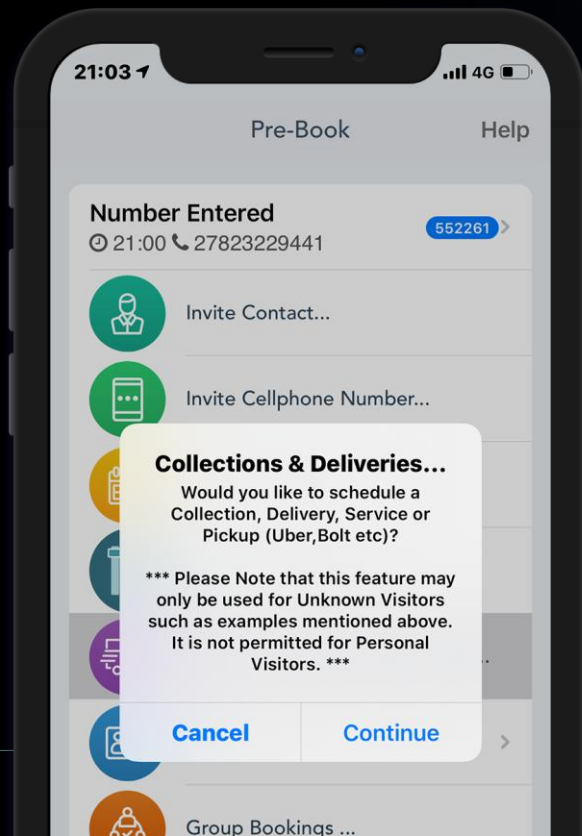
21:03

4G

Pre-Book

Help

Number Entered
21:00 27823229441

552261

Invite Contact...

Invite Cellphone Number...

Collections & Deliveries...
Would you like to schedule a Collection, Delivery, Service or Pickup (Uber,Bolt etc)?

*** Please Note that this feature may only be used for Unknown Visitors such as examples mentioned above. It is not permitted for Personal Visitors. ***

Cancel

Continue

Group Bookings ...